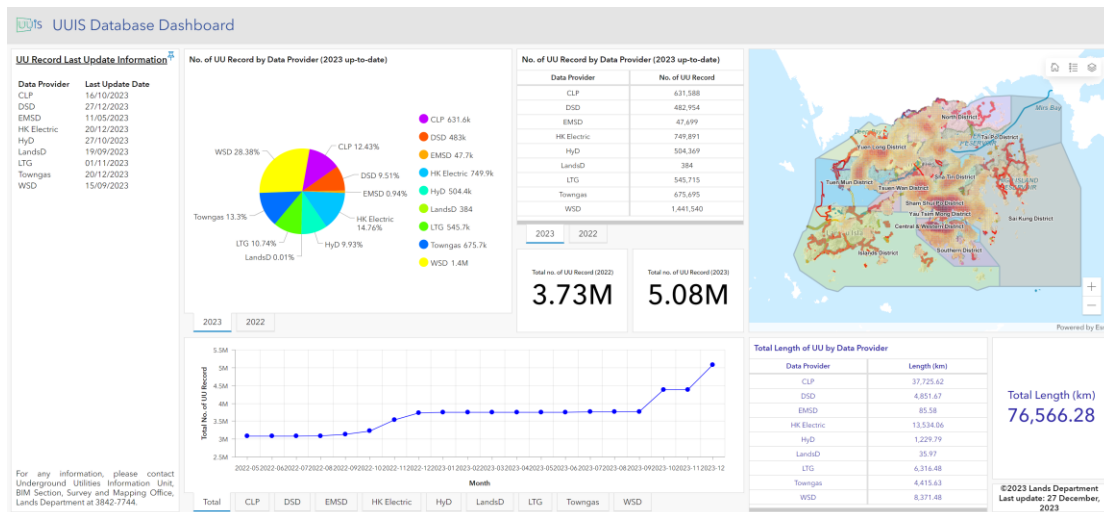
UUIS Database Dashboard

UU Record Last Update Information

| Data Provider | Last Update Date |
|---|---|
| CLP | 16/10/2023 |
| DSD | 27/12/2023 |
| EMSD | 11/05/2023 |
| HK Electric | 20/12/2023 |
| HyD | 27/10/2023 |
| LandsD | 19/09/2023 |
| LTG | 01/11/2023 |
| Towngas | 20/12/2023 |
| WSD | 15/09/2023 |

For any information, please contact Underground Utilities Information Unit, BIM Section, Survey and Mapping Office, Lands Department at 3842-7744.

No. of UU Record by Data Provider (2023 up-to-date)

WSD 28.38%
CLP 12.43%
DSD 9.51%
EMSD 0.94%
HK Electric 14.76%
HyD 9.93%
LandsD 0.01%
LTG 10.74%
Towngas 13.3%

CLP 631.6k
DSD 483k
EMSD 47.7k
HK Electric 749.9k
HyD 504.4k
LandsD 384
LTG 545.7k
Towngas 675.7k
WSD 1.4M

2023 2022

No. of UU Record by Data Provider (2023 up-to-date)

| Data Provider | No. of UU Record |
|---|---|
| CLP | 631,588 |
| DSD | 482,954 |
| EMSD | 47,699 |
| HK Electric | 749,891 |
| HyD | 504,369 |
| LandsD | 384 |
| LTG | 545,715 |
| Towngas | 675,695 |
| WSD | 1,441,540 |

2023 2022

Total no. of UU Record (2022)
3.73M

Total no. of UU Record (2023)
5.08M

Mirs Bay
North District
Tai Po District
Yuen Long District
Tuen Mun District
Tsuen Wan District
Sha Tin District
Sham Shui Po District
Yau Tsim Mong District
Central & Western District
Southern District
Islands District
Sai Kung District
ISLAND
Powered by Es

5.5M
5M
4.5M
4M
3.5M
3M
2.5M
Total No. of UU Record
2022-05 2022-06 2022-07 2022-08 2022-09 2022-10 2022-11 2022-12 2023-01 2023-02 2023-03 2023-04 2023-05 2023-06 2023-07 2023-08 2023-09 2023-10 2023-11 2023-12
Month

Total CLP DSD EMSD HK Electric HyD LandsD LTG Towngas WSD

Total Length of UU by Data Provider

| Data Provider | Length (km) |
|---|---|
| CLP | 37,725.62 |
| DSD | 4,851.67 |
| EMSD | 85.58 |
| HK Electric | 13,534.06 |
| HyD | 1,229.79 |
| LandsD | 35.97 |
| LTG | 6,316.48 |
| Towngas | 4,415.63 |
| WSD | 8,371.48 |

Total Length (km)
76,566.28

©2023 Lands Department
Last update: 27 December, 2023